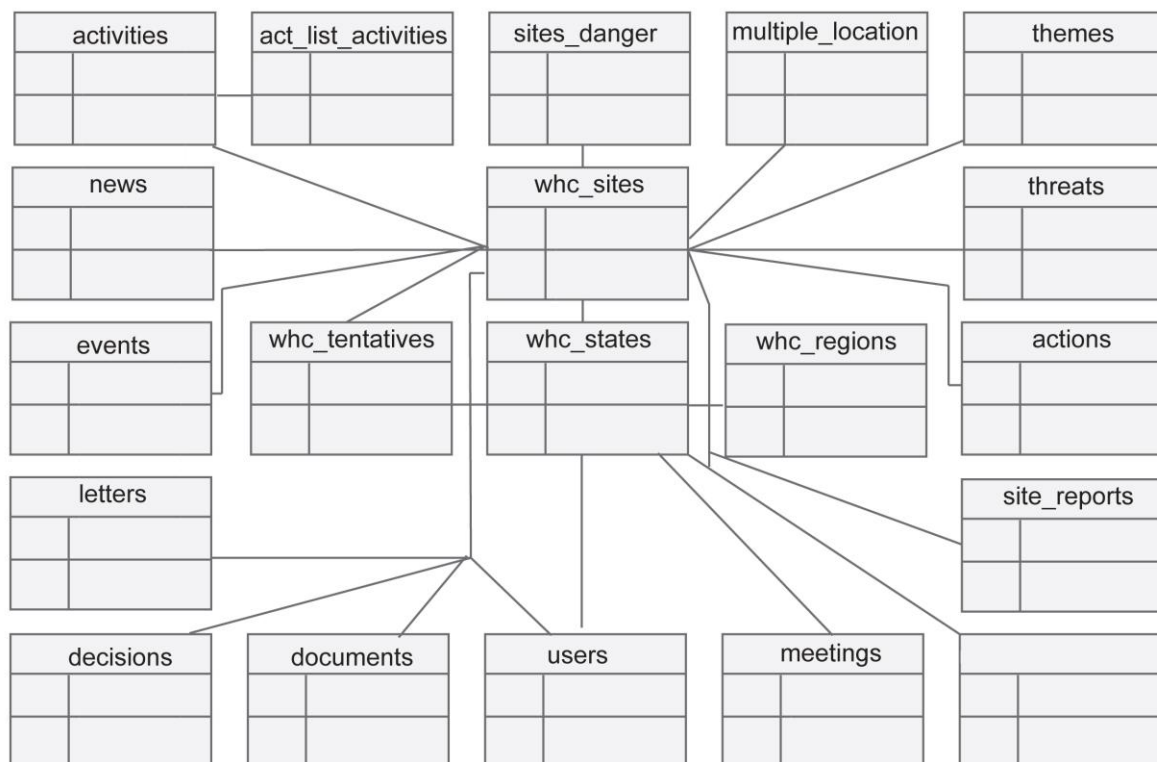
activities

act_list_activities

sites_danger

multiple_location

themes

news

whc_sites

threats

events

whc_tentatives

whc_states

whc_regions

actions

letters

site_reports

decisions

documents

users

meetings